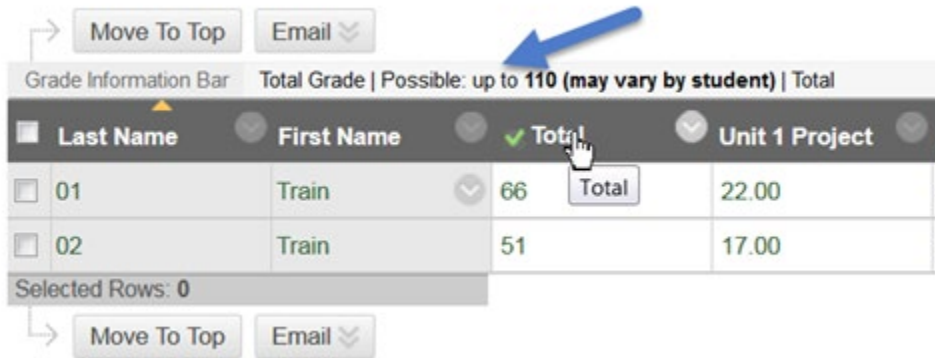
Move To Top Email

Grade Information Bar Total Grade | Possible: up to **110 (may vary by student)** | Total

| Last Name | First Name | Total | Unit 1 Project |
|---|---|---|---|
| 01 | Train | 66 Total | 22.00 |
| 02 | Train | 51 | 17.00 |

Selected Rows: **0**

Move To Top Email